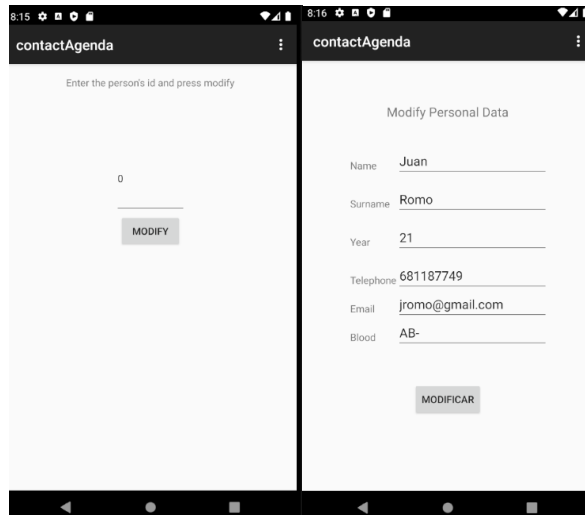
8:15

contactAgenda

Enter the person's id and press modify

0

MODIFY

8:16

contactAgenda

Modify Personal Data

Name Juan

Surname Romo

Year 21

Telephone 681187749

Email jromo@gmail.com

Blood AB-

MODIFICAR